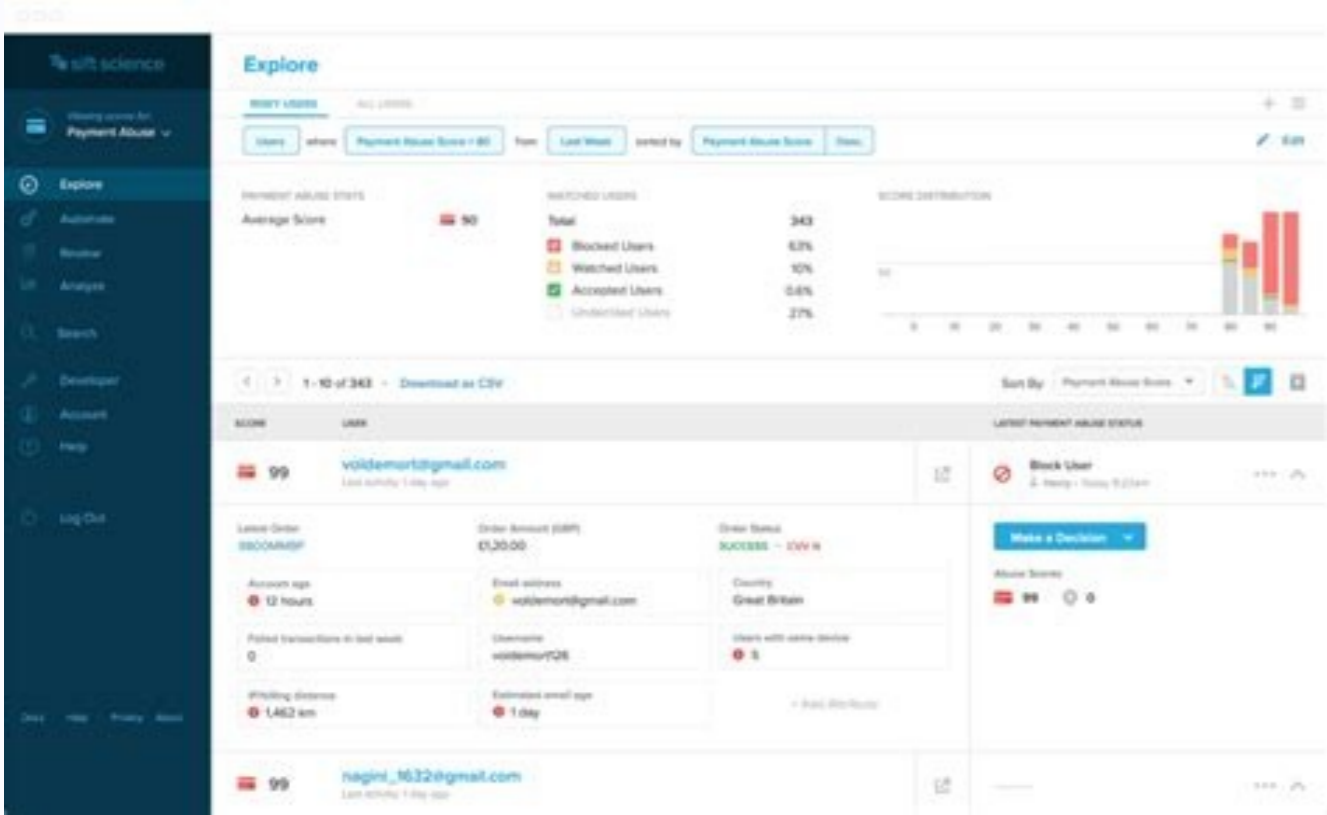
sift science

Viewing scores for
Payment Abuse

Explore
Automate
Review
Analyze
Search
Developer
Account
Help
Log Out

Docs Help Privacy About

Explore

RISKY USERS ALL USERS

Users where Payment Abuse Score > 80 from Last Week sorted by Payment Abuse Score Desc.

Edit

PAYMENT ABUSE STATS
Average Score 90

WATCHED USERS
Total 343
Blocked Users 63%
Watched Users 10%
Accepted Users 0.6%
Undecided Users 27%

SCORE DISTRIBUTION
50
0 10 20 30 40 50 60 70 80 90

1-10 of 343 · Download as CSV

Sort By Payment Abuse Score

SCORE USER LATEST PAYMENT ABUSE STATUS

99 voldemort@gmail.com
Last activity 1 day ago

Block User
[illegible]

Latest Order
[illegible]
Order Amount (GBP)
£1,20.00
Order Status
SUCCESS · CVV N

Account age
12 hours
Email address
voldemort@gmail.com
Country
Great Britain
Failed transactions in last week
0
Username
voldemort126
Users with same device
5
IP/billing distance
1,462 km
Estimated email age
1 day
+ Add Attributes

Make a Decision

Abuse Scores
99 0

99 nagini_1632@gmail.com
Last activity 1 day ago